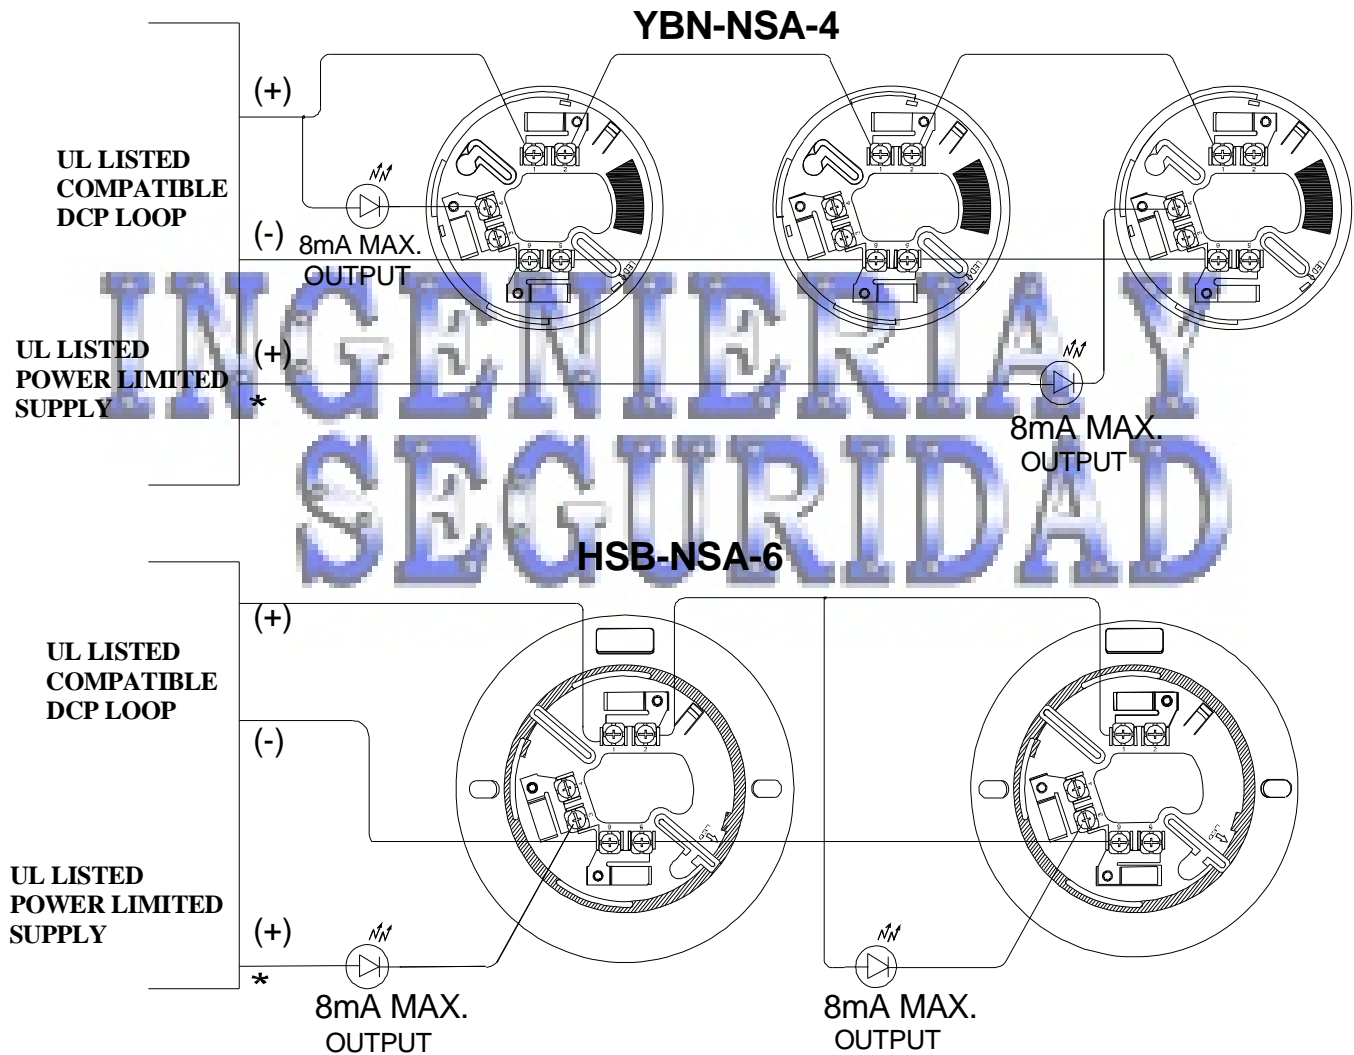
YBN-NSA-4

(+)

UL LISTED COMPATIBLE DCP LOOP

(-)

8mA MAX. OUTPUT

UL LISTED POWER LIMITED SUPPLY

(+)

*

8mA MAX. OUTPUT

INGENIERIA Y SEGURIDAD

HSB-NSA-6

(+)

UL LISTED COMPATIBLE DCP LOOP

(-)

UL LISTED POWER LIMITED SUPPLY

(+)

*

8mA MAX. OUTPUT

8mA MAX. OUTPUT